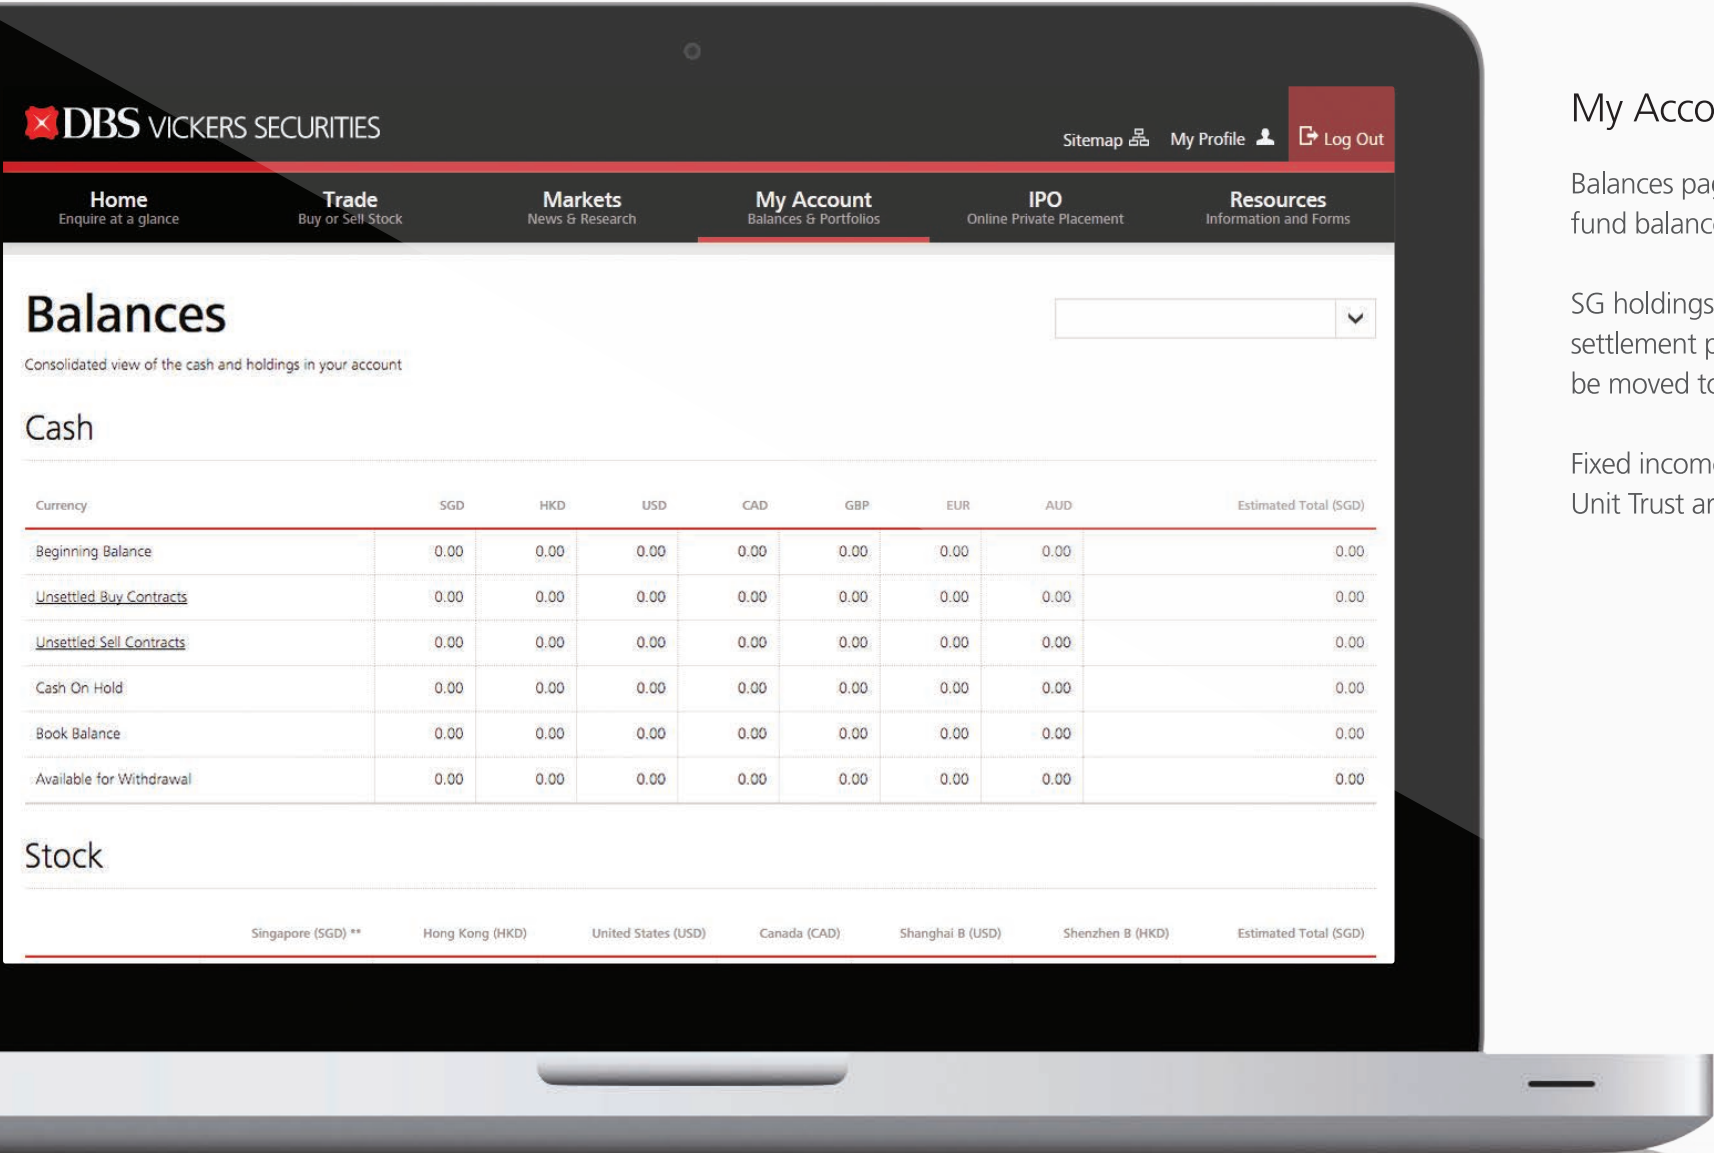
DBS VICKERS SECURITIES

Sitemap My Profile Log Out

Home
Enquire at a glance

Trade
Buy or Sell Stock

Markets
News & Research

My Account
Balances & Portfolios

IPO
Online Private Placement

Resources
Information and Forms

Balances

Consolidated view of the cash and holdings in your account

Cash

| Currency | SGD | HKD | USD | CAD | GBP | EUR | AUD | Estimated Total (SGD) |
|---|---|---|---|---|---|---|---|---|
| Beginning Balance | 0.00 | 0.00 | 0.00 | 0.00 | 0.00 | 0.00 | 0.00 | 0.00 |
| Unsettled Buy Contracts | 0.00 | 0.00 | 0.00 | 0.00 | 0.00 | 0.00 | 0.00 | 0.00 |
| Unsettled Sell Contracts | 0.00 | 0.00 | 0.00 | 0.00 | 0.00 | 0.00 | 0.00 | 0.00 |
| Cash On Hold | 0.00 | 0.00 | 0.00 | 0.00 | 0.00 | 0.00 | 0.00 | 0.00 |
| Book Balance | 0.00 | 0.00 | 0.00 | 0.00 | 0.00 | 0.00 | 0.00 | 0.00 |
| Available for Withdrawal | 0.00 | 0.00 | 0.00 | 0.00 | 0.00 | 0.00 | 0.00 | 0.00 |

Stock

| | Singapore (SGD) ** | Hong Kong (HKD) | United States (USD) | Canada (CAD) | Shanghai B (USD) | Shenzhen B (HKD) | Estimated Total (SGD) |
|---|---|---|---|---|---|---|---|

My Acco

Balances pa
fund balanc

SG holdings
settlement p
be moved to

Fixed incom
Unit Trust ar